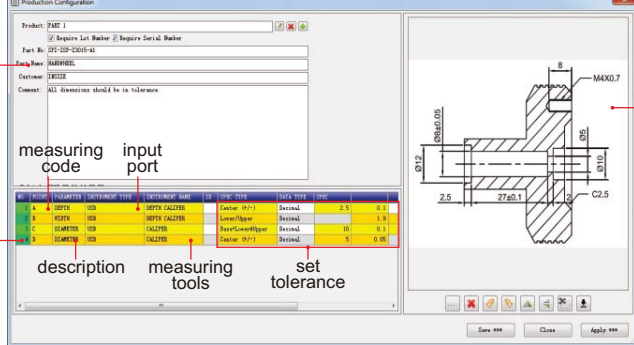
Production Configuration

Product: PART 1
Require Lot Number Require Serial Number
Part No: SPI-ICP-Z3015-A1
Part Name: HANDWHEEL
Customer: IMGIZE
Comment: All dimensions should be in tolerance.

measuring code
input port

| NO | POINT | PARAMETER | INSTRUMENT TYPE | INSTRUMENT NAME | CH | SPEC TYPE | DATA TYPE | SPEC | | |
|---|---|---|---|---|---|---|---|---|---|---|
| 1 | A | DEPTH | USB | DEPTH CALIPER | | Center (+/-) | Decimal | | 2.5 | 0.1 |
| 2 | B | WIDTH | USB | DEPTH CALIPER | | Lower/Upper | Decimal | | | 1.9 |
| 3 | C | DIAMETER | USB | CALIPER | | Base+Lower&Upper | Decimal | | 10 | 0.1 |
| 4 | D | DIAMETER | USB | CALIPER | | Center (+/-) | Decimal | | 5 | 0.05 |

description
measuring tools
set tolerance

8
M4X0.7
Ø8±0.05
Ø5
Ø12
Ø10
2.5
27±0.1
C2.5

Save
Close
Apply